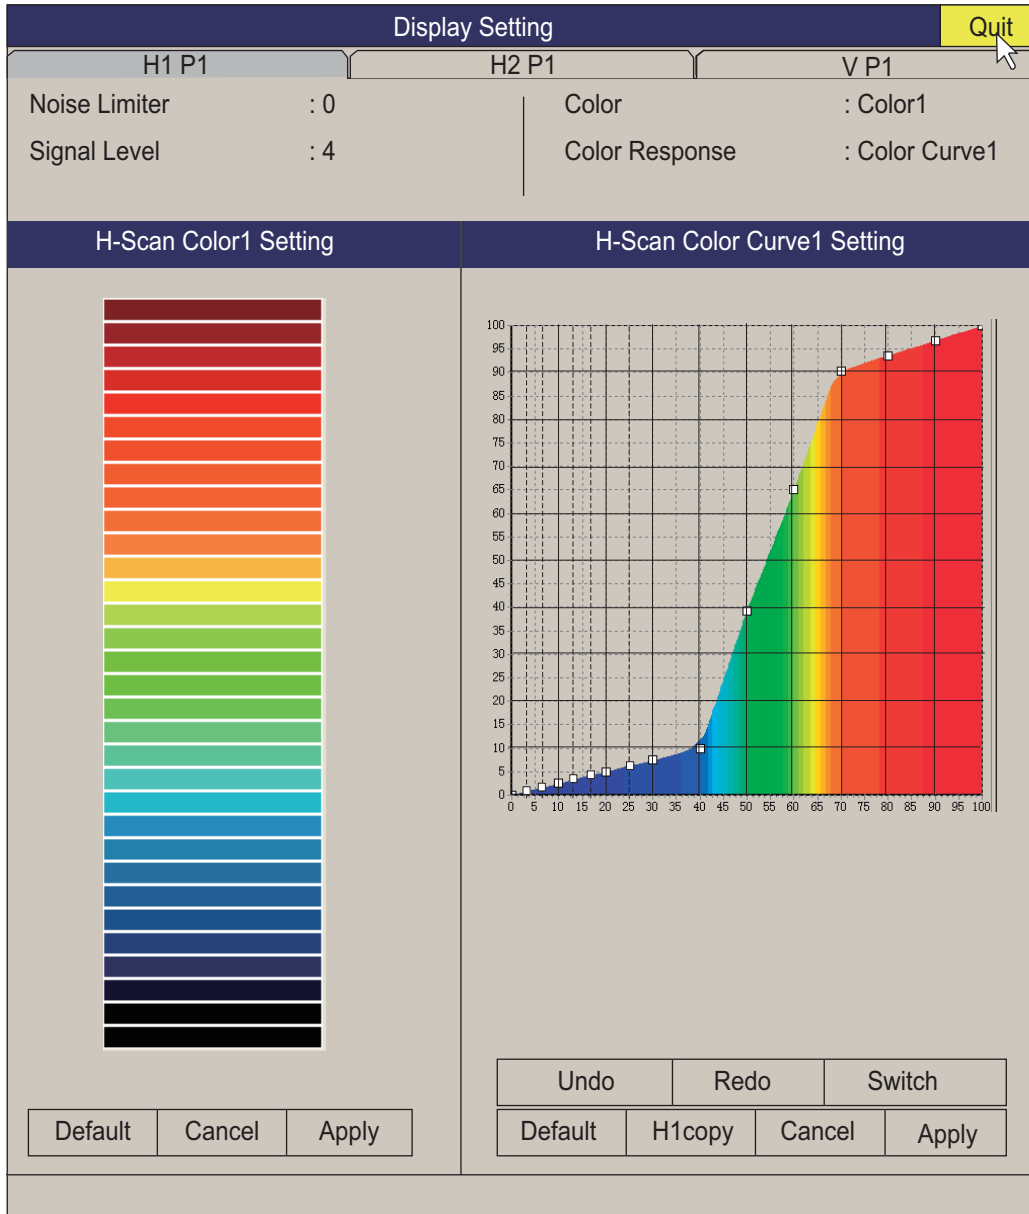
Display Setting

Quit

H1 P1

H2 P1

V P1

Noise Limiter : 0

Signal Level : 4

Color : Color1

Color Response : Color Curve1

H-Scan Color1 Setting

H-Scan Color Curve1 Setting

100
95
90
85
80
75
70
65
60
55
50
45
40
35
30
25
20
15
10
5
0

0 5 10 15 20 25 30 35 40 45 50 55 60 65 70 75 80 85 90 95 100

Undo

Redo

Switch

Default

Cancel

Apply

Default

H1copy

Cancel

Apply